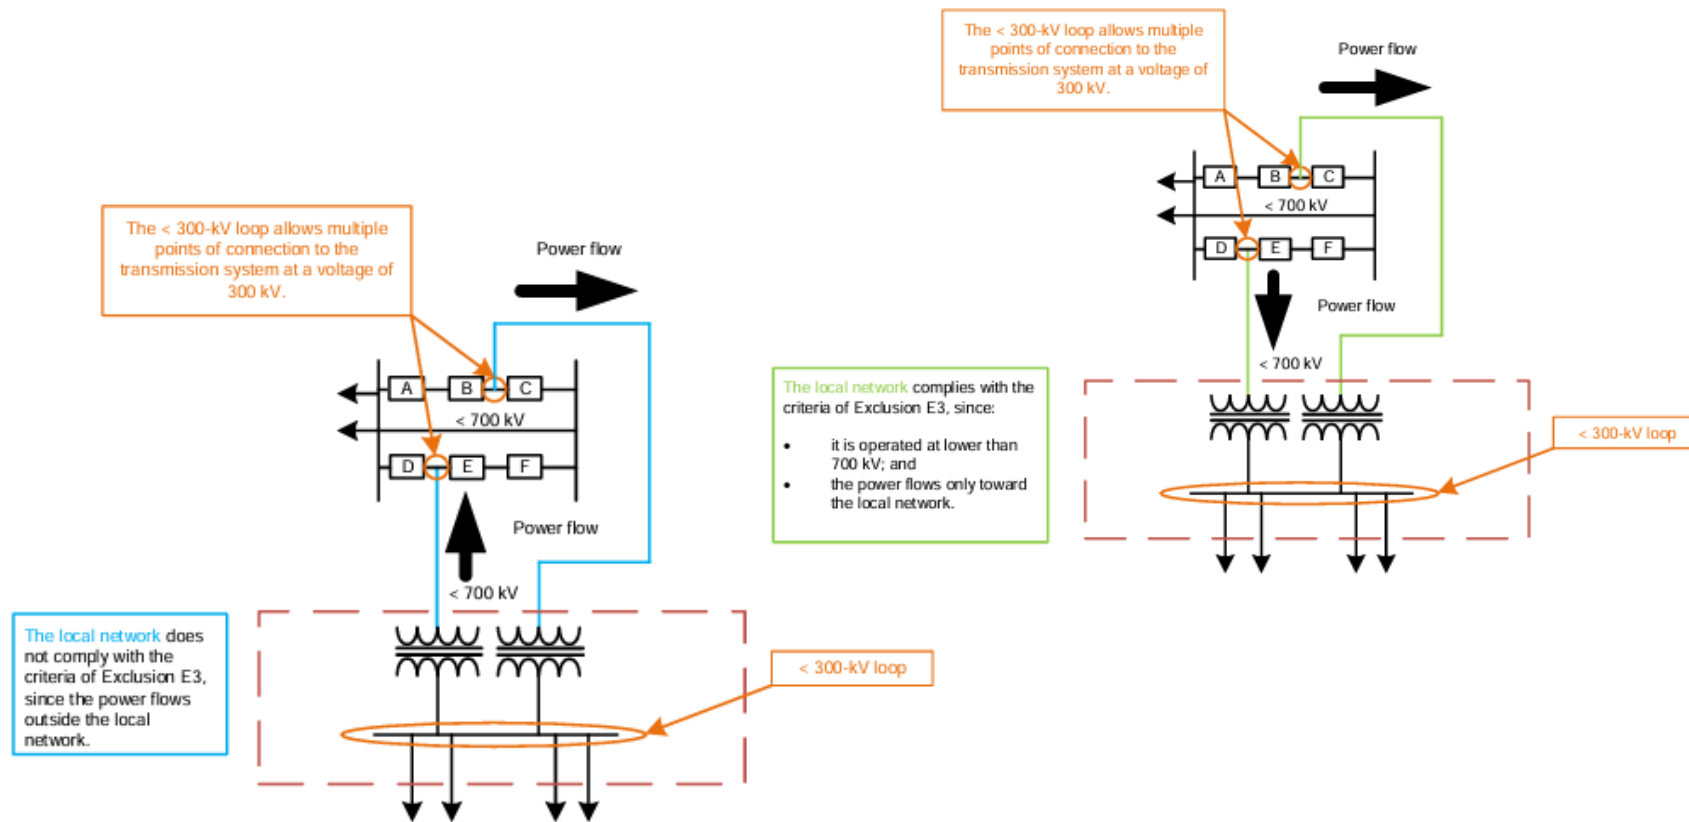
The < 300-kV loop allows multiple points of connection to the transmission system at a voltage of 300 kV.

Power flow

A B C

< 700 kV

D E F

Power flow

< 700 kV

The local network complies with the criteria of Exclusion E3, since:

- it is operated at lower than 700 kV; and
- the power flows only toward the local network.

< 300-kV loop

The < 300-kV loop allows multiple points of connection to the transmission system at a voltage of 300 kV.

Power flow

A B C

< 700 kV

D E F

Power flow

< 700 kV

The local network does not comply with the criteria of Exclusion E3, since the power flows outside the local network.

< 300-kV loop